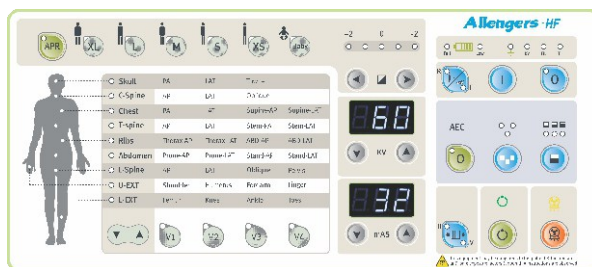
Allengers-HF

APR

XL

L

M

S

XS

Baby

-2

0

+2

Skull | PA | LAT | Towne
C-Spine | AP | LAT | Oblique
Chest | PA | AP | Supine-AP | Supine-LAT
T-Spine | AP | LAT | Stand-AP | Stand-LAT
Ribs | Thorax AP | Thorax LAT | ABD AP | ABD LAT
Abdomen | Prone-AP | Prone-LAT | Stand-AP | Stand-LAT
L-Spine | AP | LAT | Oblique | Pelvis
U-EXT | Shoulder | Humerus | Forearm | Finger
L-EXT | Femur | Knee | Ankle | Toes

60

KV

32

mAS

V1

V2

V3

V4

AEC

0

I

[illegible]